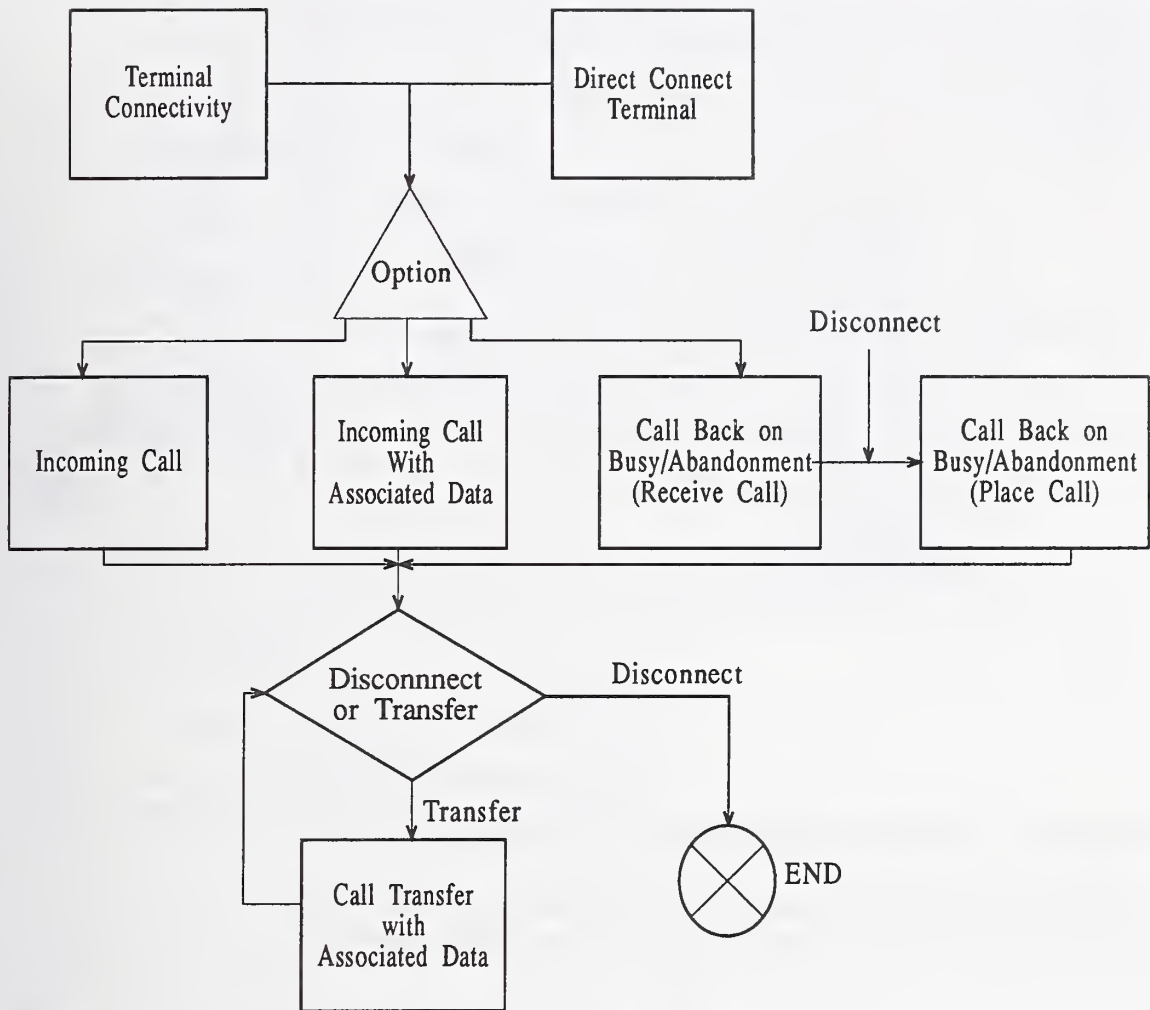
Terminal Connectivity

Direct Connect Terminal

Option

Disconnect

Incoming Call

Incoming Call With Associated Data

Call Back on Busy/Abandonment (Receive Call)

Call Back on Busy/Abandonment (Place Call)

Disconnnect or Transfer

Disconnect

Transfer

Call Transfer with Associated Data

END